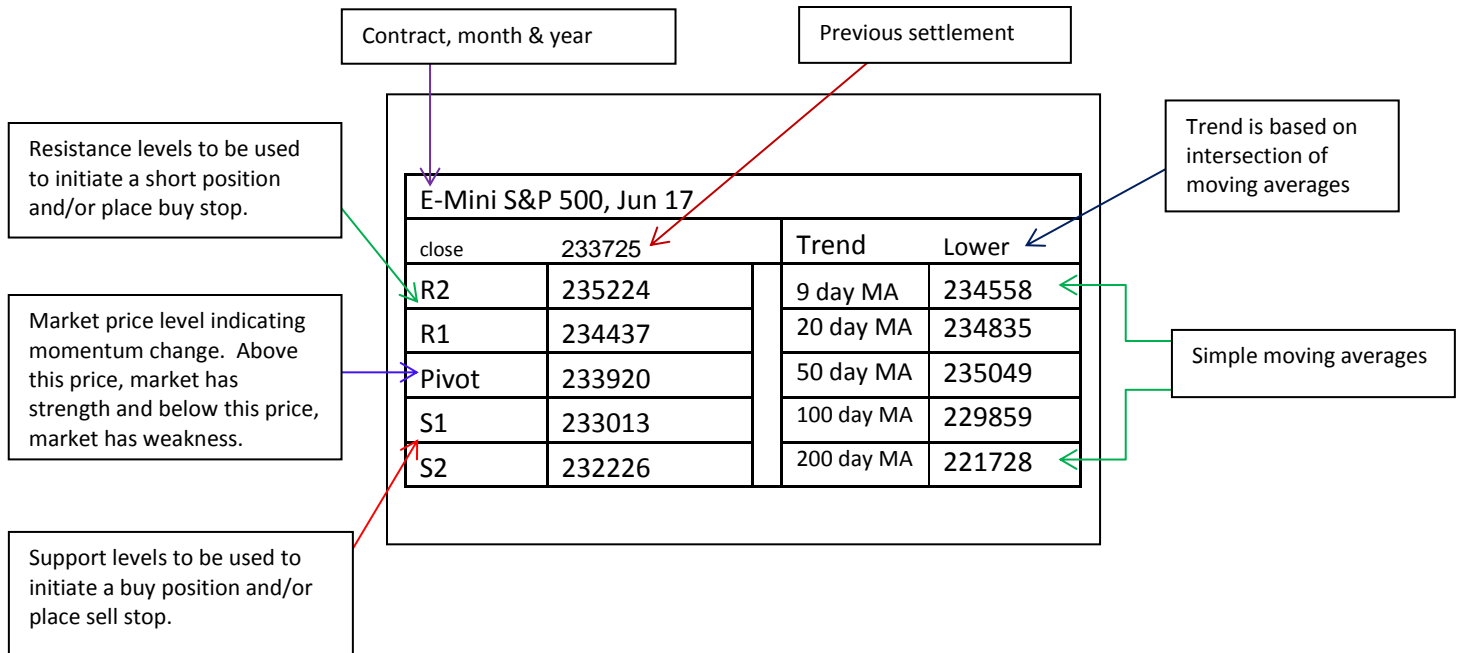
Contract, month & year

Previous settlement

Resistance levels to be used to initiate a short position and/or place buy stop.

Trend is based on intersection of moving averages

Market price level indicating momentum change. Above this price, market has strength and below this price, market has weakness.

Simple moving averages

Support levels to be used to initiate a buy position and/or place sell stop.

E-Mini S&P 500, Jun 17

| close | 233725 | | Trend | Lower |
|---|---|---|---|---|
| R2 | 235224 | | 9 day MA | 234558 |
| R1 | 234437 | | 20 day MA | 234835 |
| Pivot | 233920 | | 50 day MA | 235049 |
| S1 | 233013 | | 100 day MA | 229859 |
| S2 | 232226 | | 200 day MA | 221728 |